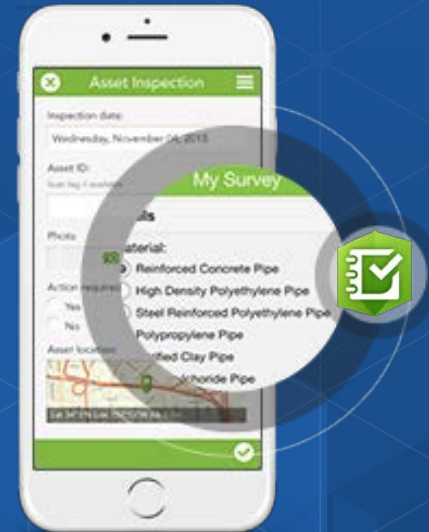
Asset Inspection

Inspection date:

Wednesday, November 04, 2015

Asset ID:

Scan tag if available

Photo

Action required

Yes

No

Asset location

My Survey

ils

aterial:

Reinforced Concrete Pipe

High Density Polyethylene Pipe

Steel Reinforced Polyethylene Pipe

Polypropylene Pipe

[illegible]ified Clay Pipe

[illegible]hloride Pipe